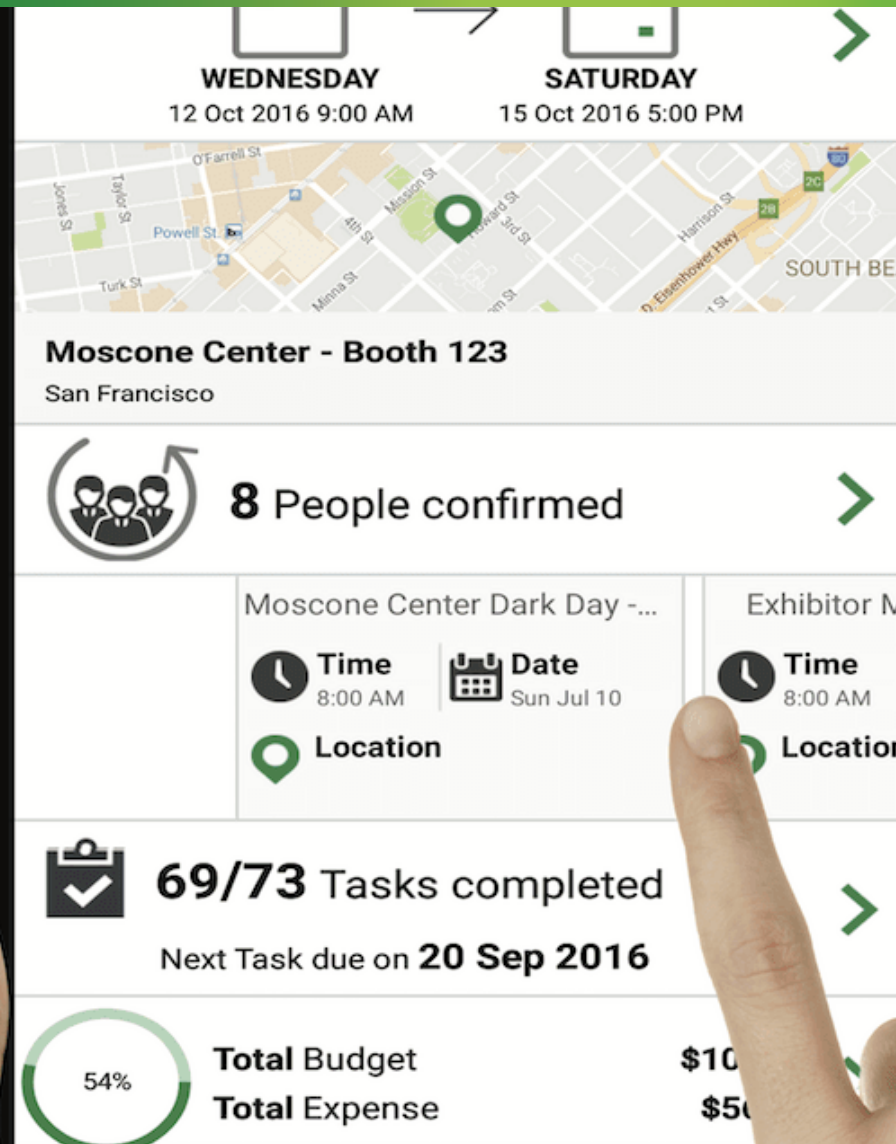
WEDNESDAY
12 Oct 2016 9:00 AM

SATURDAY
15 Oct 2016 5:00 PM

O'Farrell St
Jones St
Taylor St
Powell St.
Mission St
Howard St
3rd St
4th St
Turk St
Minna St
Harrison St
Eisenhower Hwy
80
2C
2B
SOUTH BE

Moscone Center - Booth 123
San Francisco

8 People confirmed

Moscone Center Dark Day -...
Time
8:00 AM
Date
Sun Jul 10
Location

Exhibitor M
Time
8:00 AM
Location

69/73 Tasks completed
Next Task due on 20 Sep 2016

54%
Total Budget $10
Total Expense $5